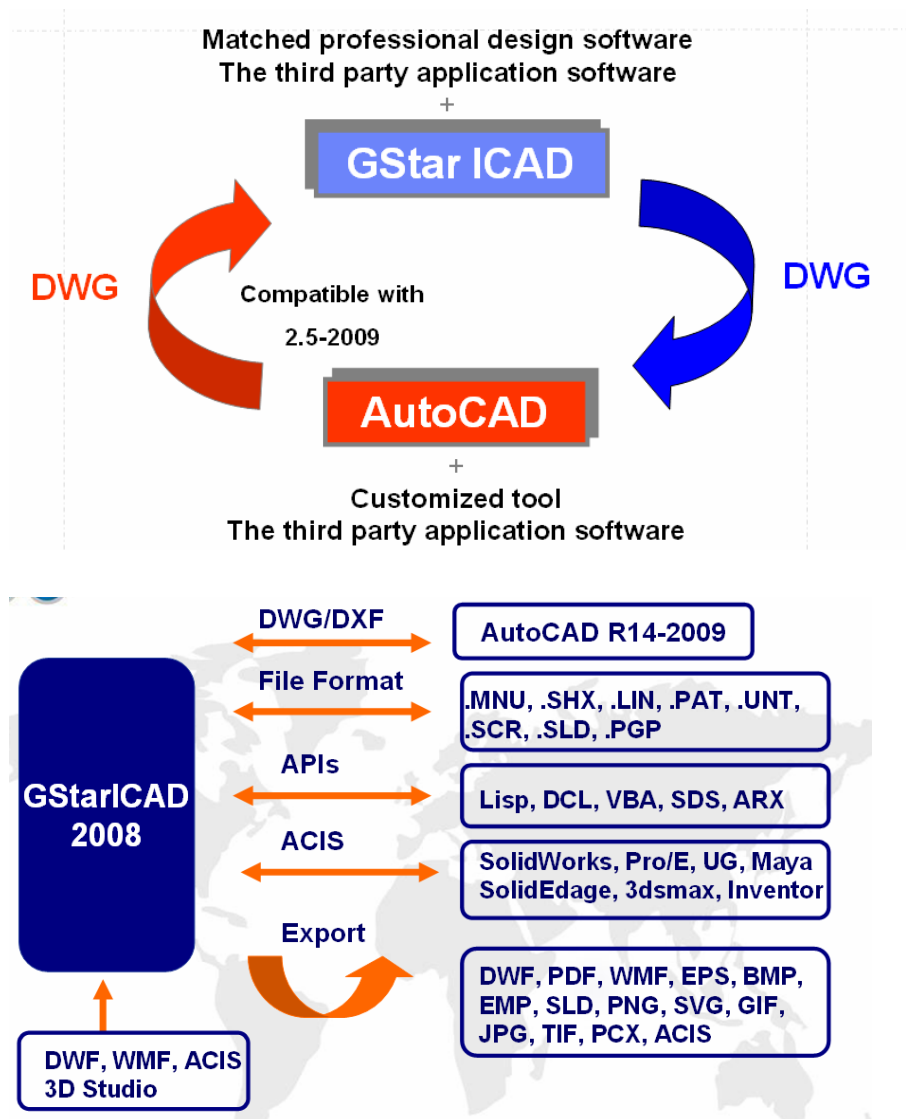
Matched professional design software
The third party application software
+
GStar ICAD

DWG

Compatible with

2.5-2009

DWG

AutoCAD
+
Customized tool
The third party application software

GStarICAD 2008

DWG/DXF

AutoCAD R14-2009

File Format

.MNU, .SHX, .LIN, .PAT, .UNT, .SCR, .SLD, .PGP

APIs

Lisp, DCL, VBA, SDS, ARX

ACIS

SolidWorks, Pro/E, UG, Maya SolidEdage, 3dsmax, Inventor

Export

DWF, PDF, WMF, EPS, BMP, EMP, SLD, PNG, SVG, GIF, JPG, TIF, PCX, ACIS

DWF, WMF, ACIS 3D Studio